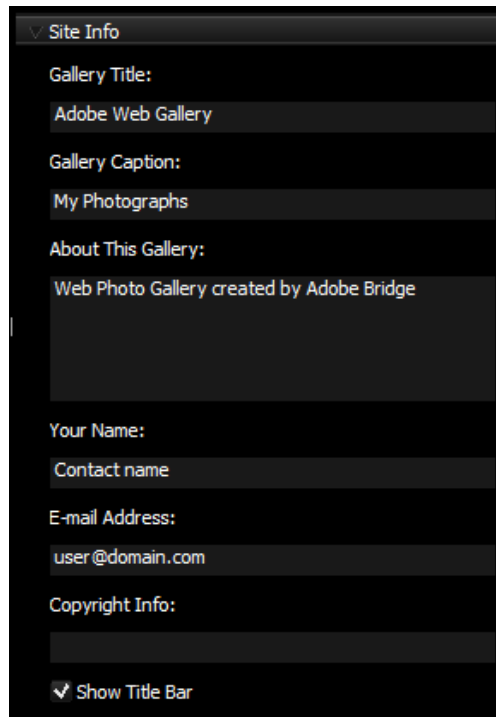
Site Info

Gallery Title:

Adobe Web Gallery

Gallery Caption:

My Photographs

About This Gallery:

Web Photo Gallery created by Adobe Bridge

Your Name:

Contact name

E-mail Address:

user@domain.com

Copyright Info:

Show Title Bar